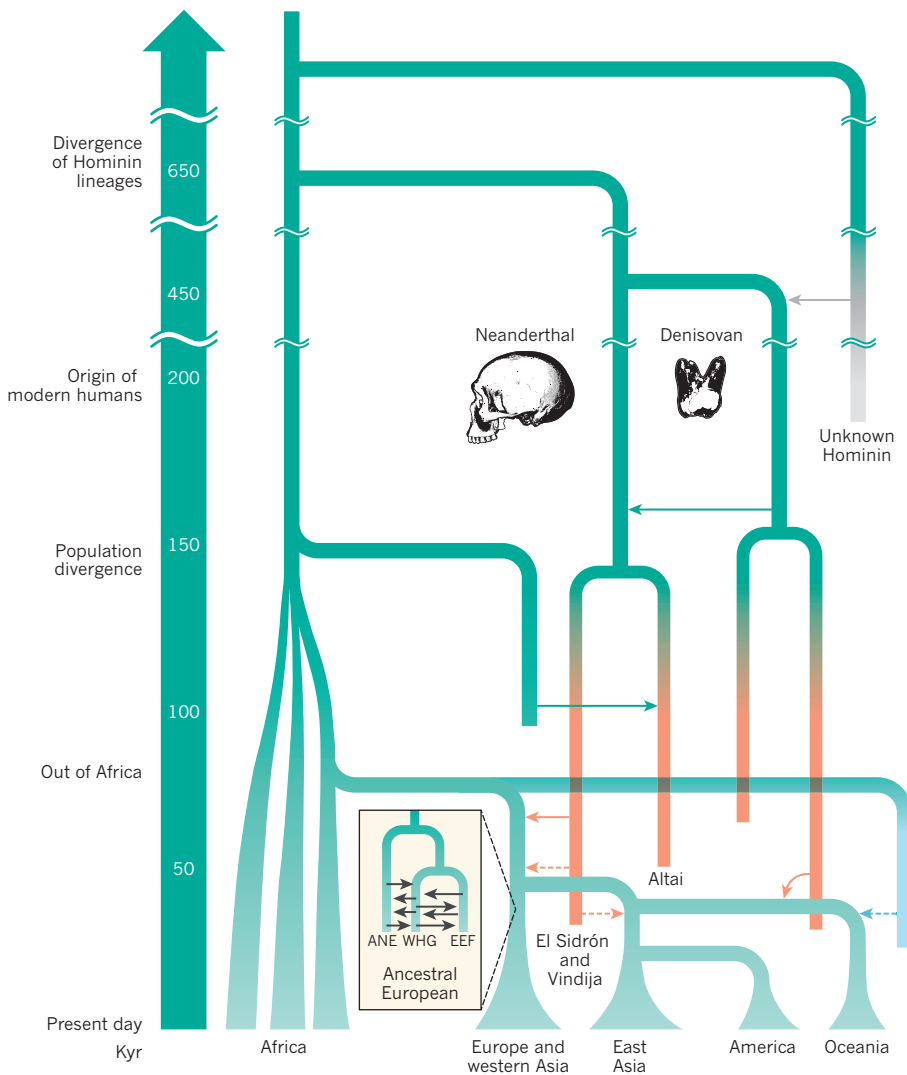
Divergence of Hominin lineages
650
450
Origin of modern humans
200
Population divergence
150
100
Out of Africa
50
Present day
Kyr

Neanderthal
Denisovan
Unknown Hominin

ANE WHG EEF
Ancestral European

Altai
El Sidrón and Vindija

Africa
Europe and western Asia
East Asia
America
Oceania